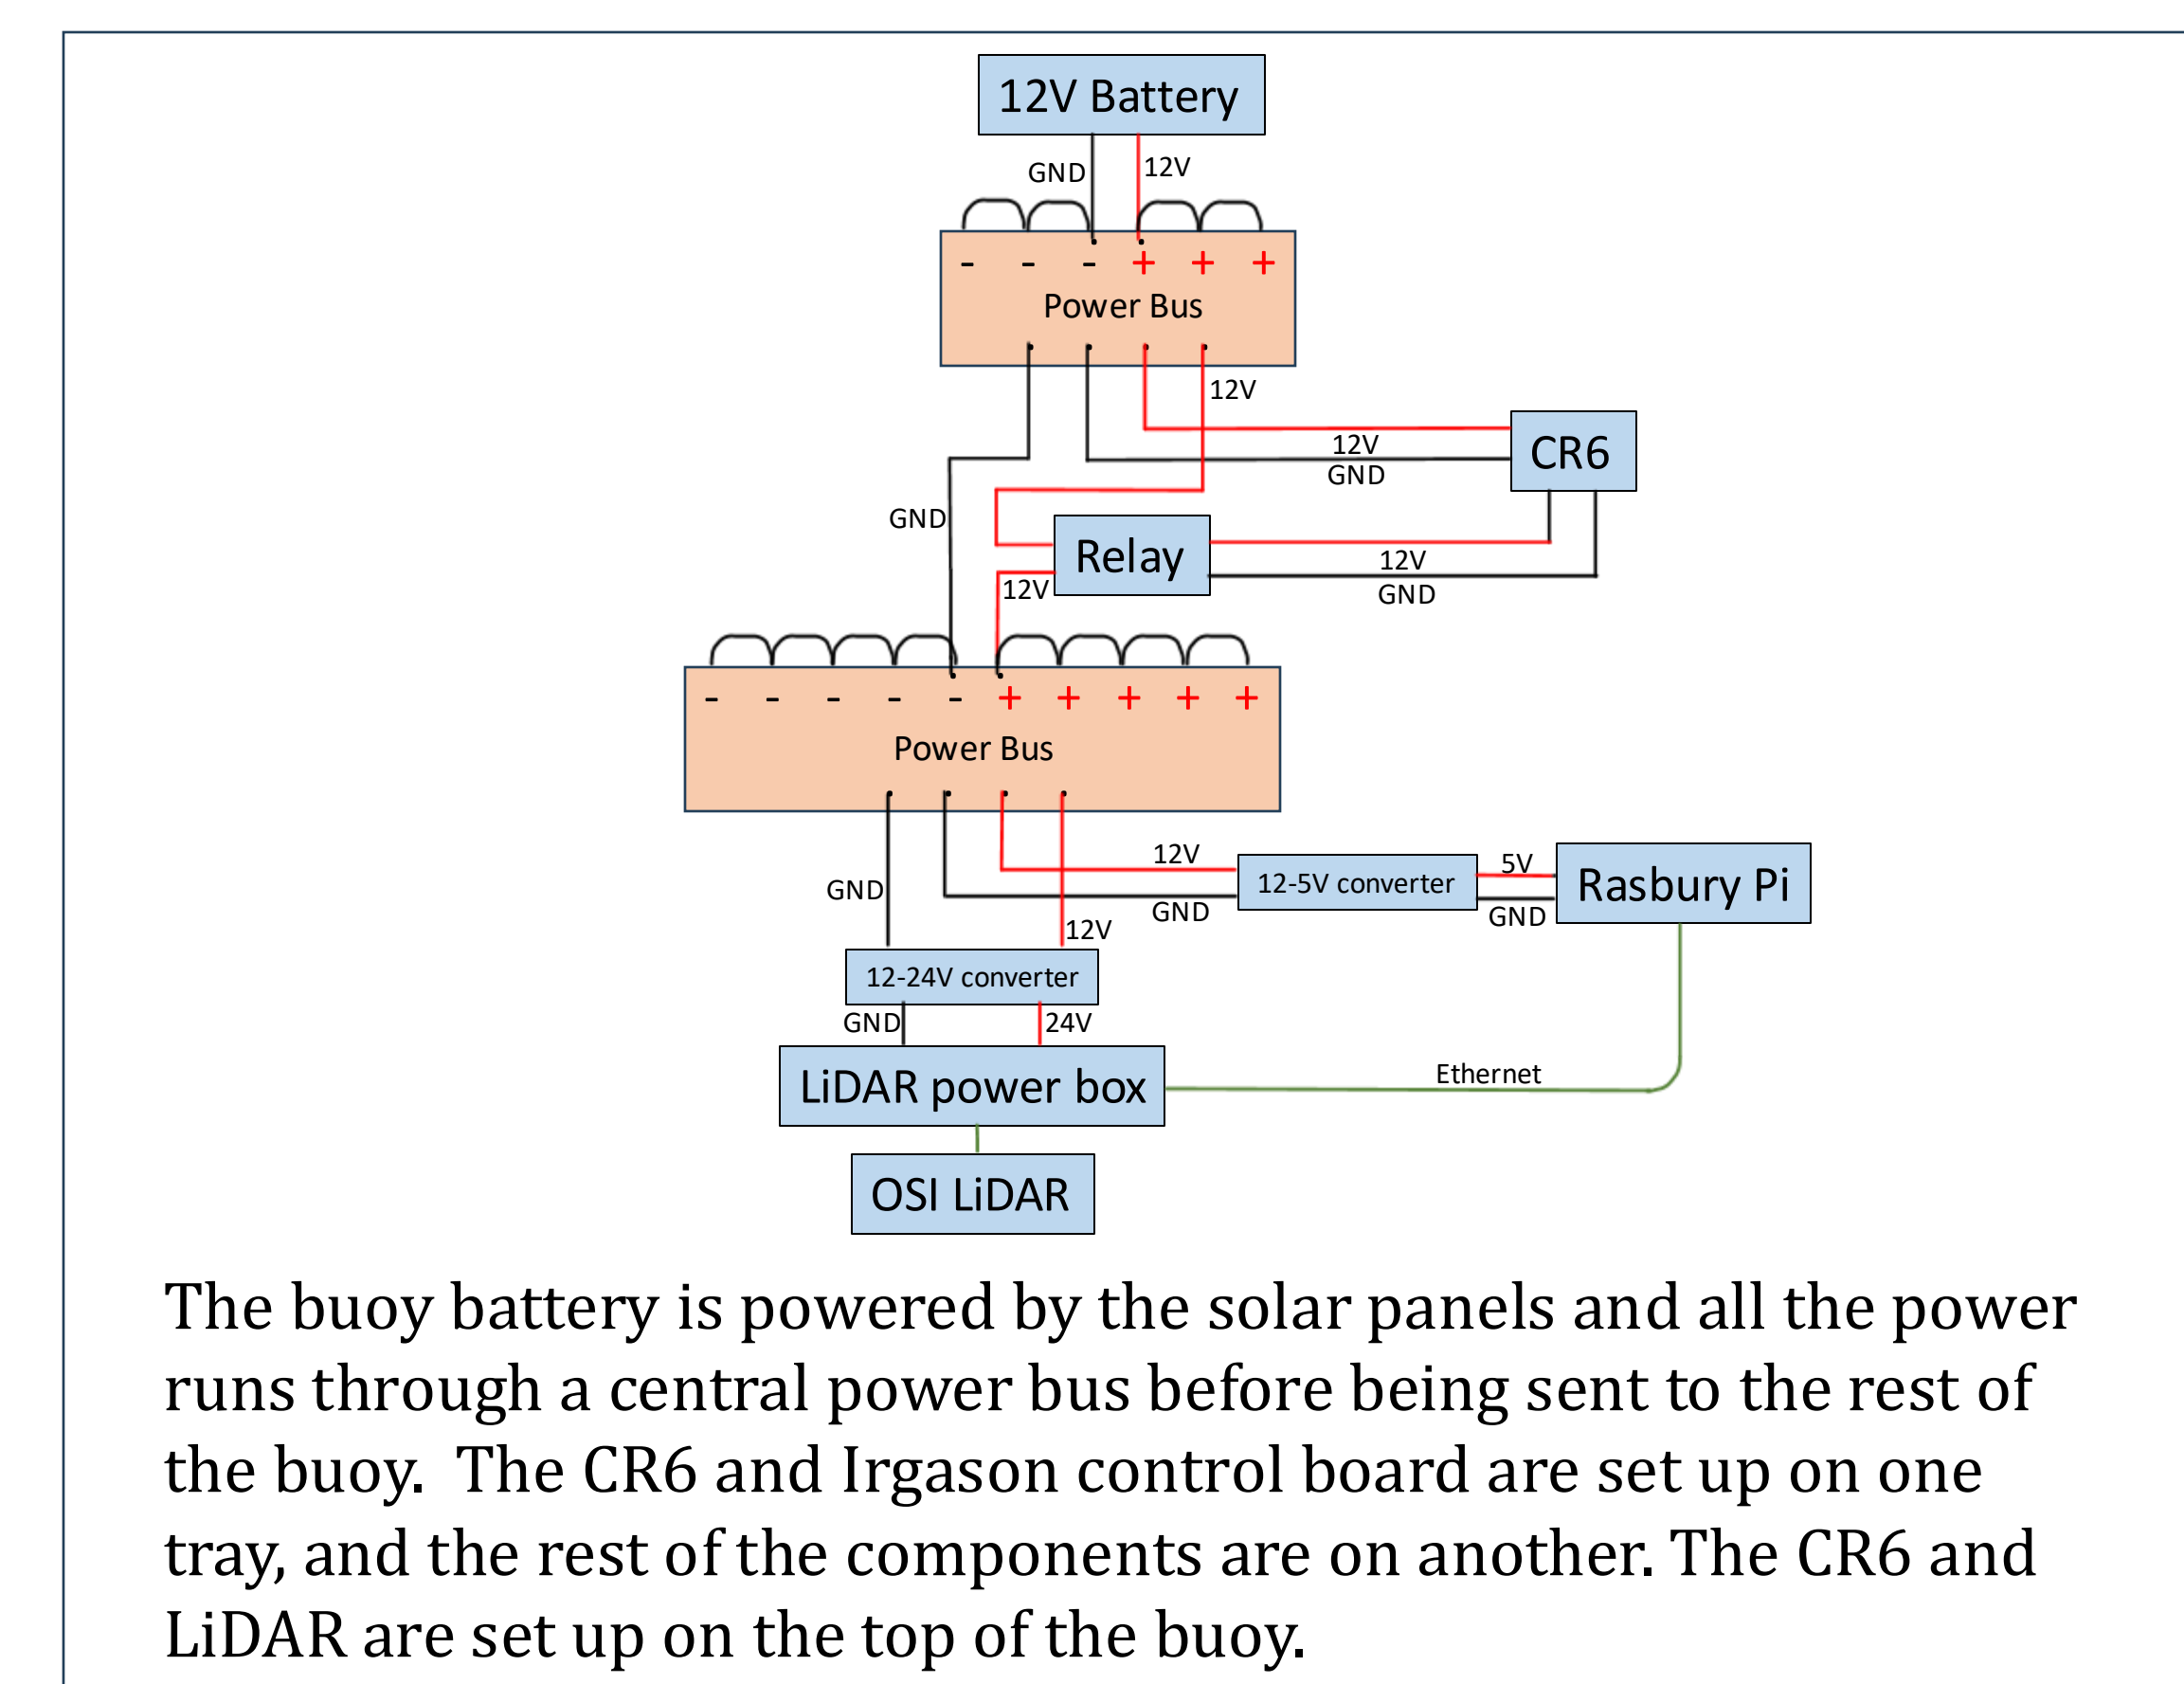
12V Battery

GND 12V

- - - + + +
Power Bus

12V

12V
GND
CR6

GND

Relay

12V
GND

12V

- - - - - + + + + +
Power Bus

12V
12-5V converter
5V
Rasbury Pi

GND
GND
GND
12V

12-24V converter
GND 24V

LiDAR power box
Ethernet

OSI LiDAR

The buoy battery is powered by the solar panels and all the power runs through a central power bus before being sent to the rest of the buoy. The CR6 and Irgason control board are set up on one tray, and the rest of the components are on another. The CR6 and LiDAR are set up on the top of the buoy.